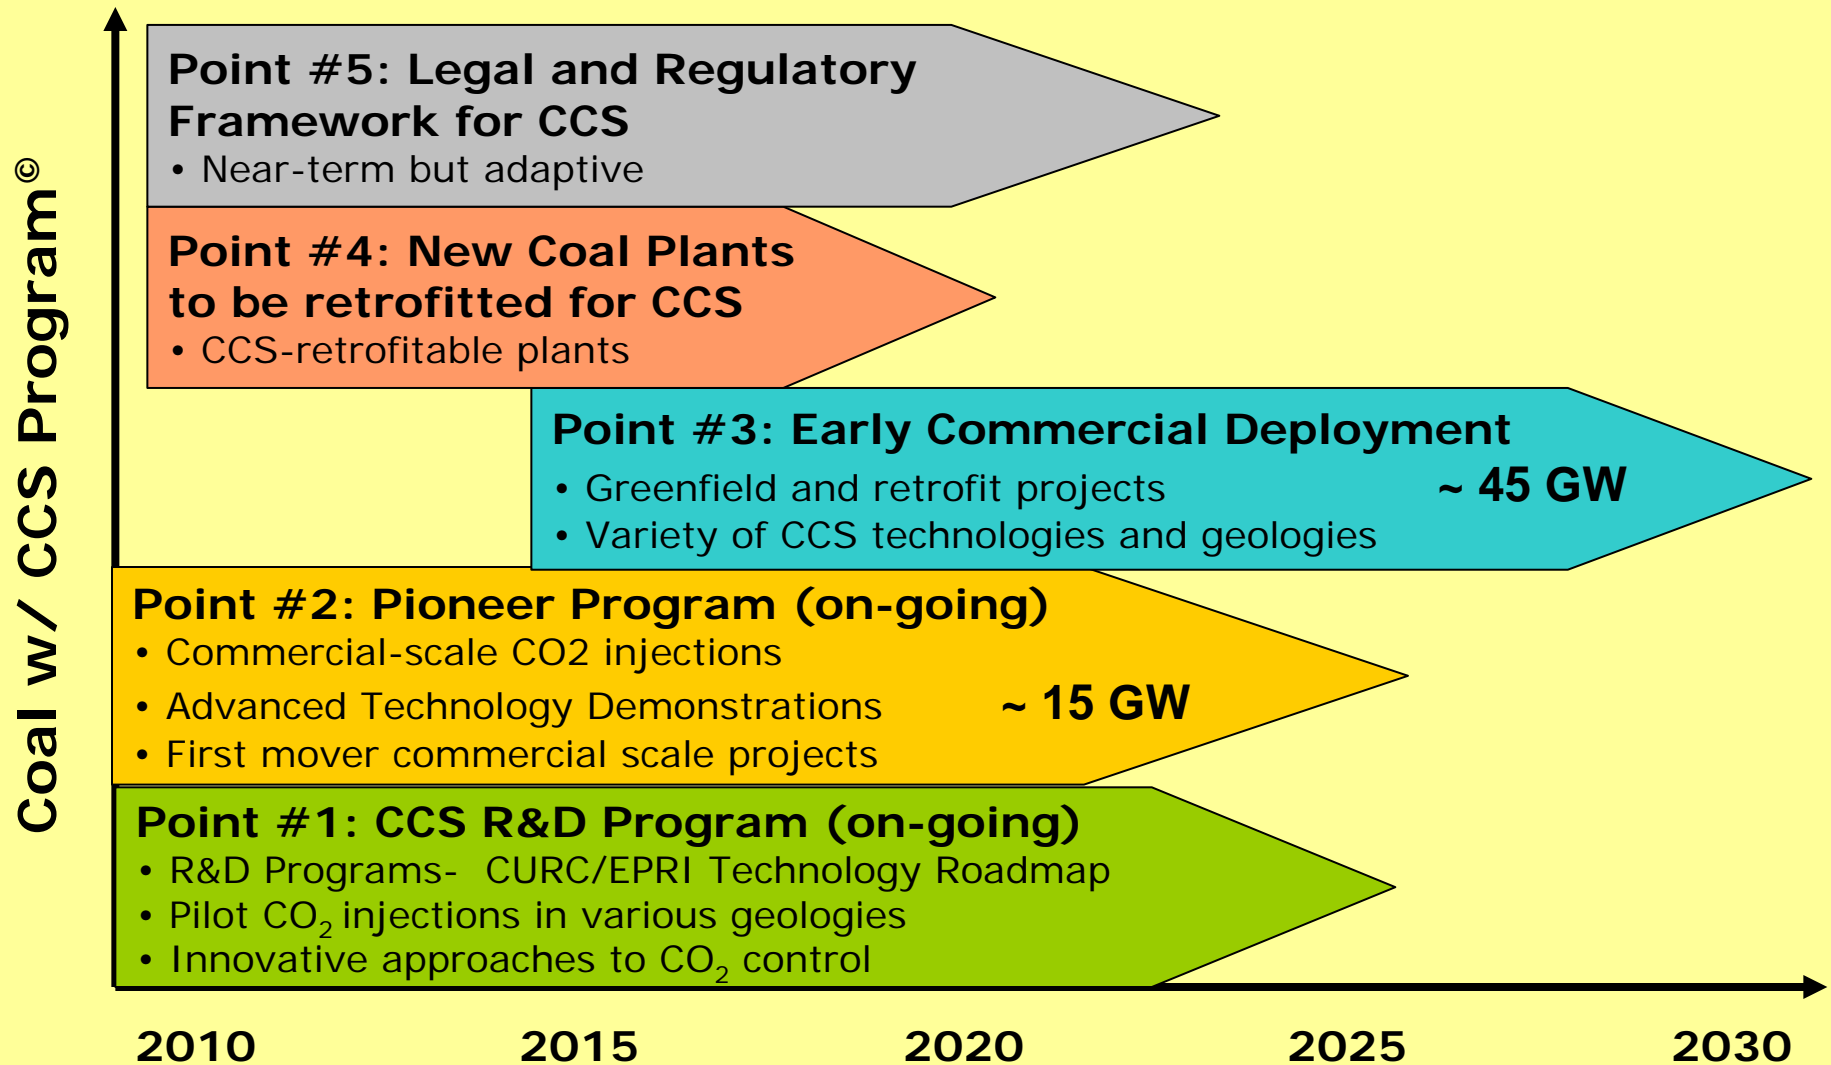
Coal w/ CCS Program©

Point #5: Legal and Regulatory Framework for CCS
• Near-term but adaptive

Point #4: New Coal Plants to be retrofitted for CCS
• CCS-retrofitable plants

Point #3: Early Commercial Deployment
• Greenfield and retrofit projects
• Variety of CCS technologies and geologies
~ 45 GW

Point #2: Pioneer Program (on-going)
• Commercial-scale CO2 injections
• Advanced Technology Demonstrations
• First mover commercial scale projects
~ 15 GW

Point #1: CCS R&D Program (on-going)
• R&D Programs- CURC/EPRI Technology Roadmap
• Pilot $CO_2$ injections in various geologies
• Innovative approaches to $CO_2$ control

2010 2015 2020 2025 2030